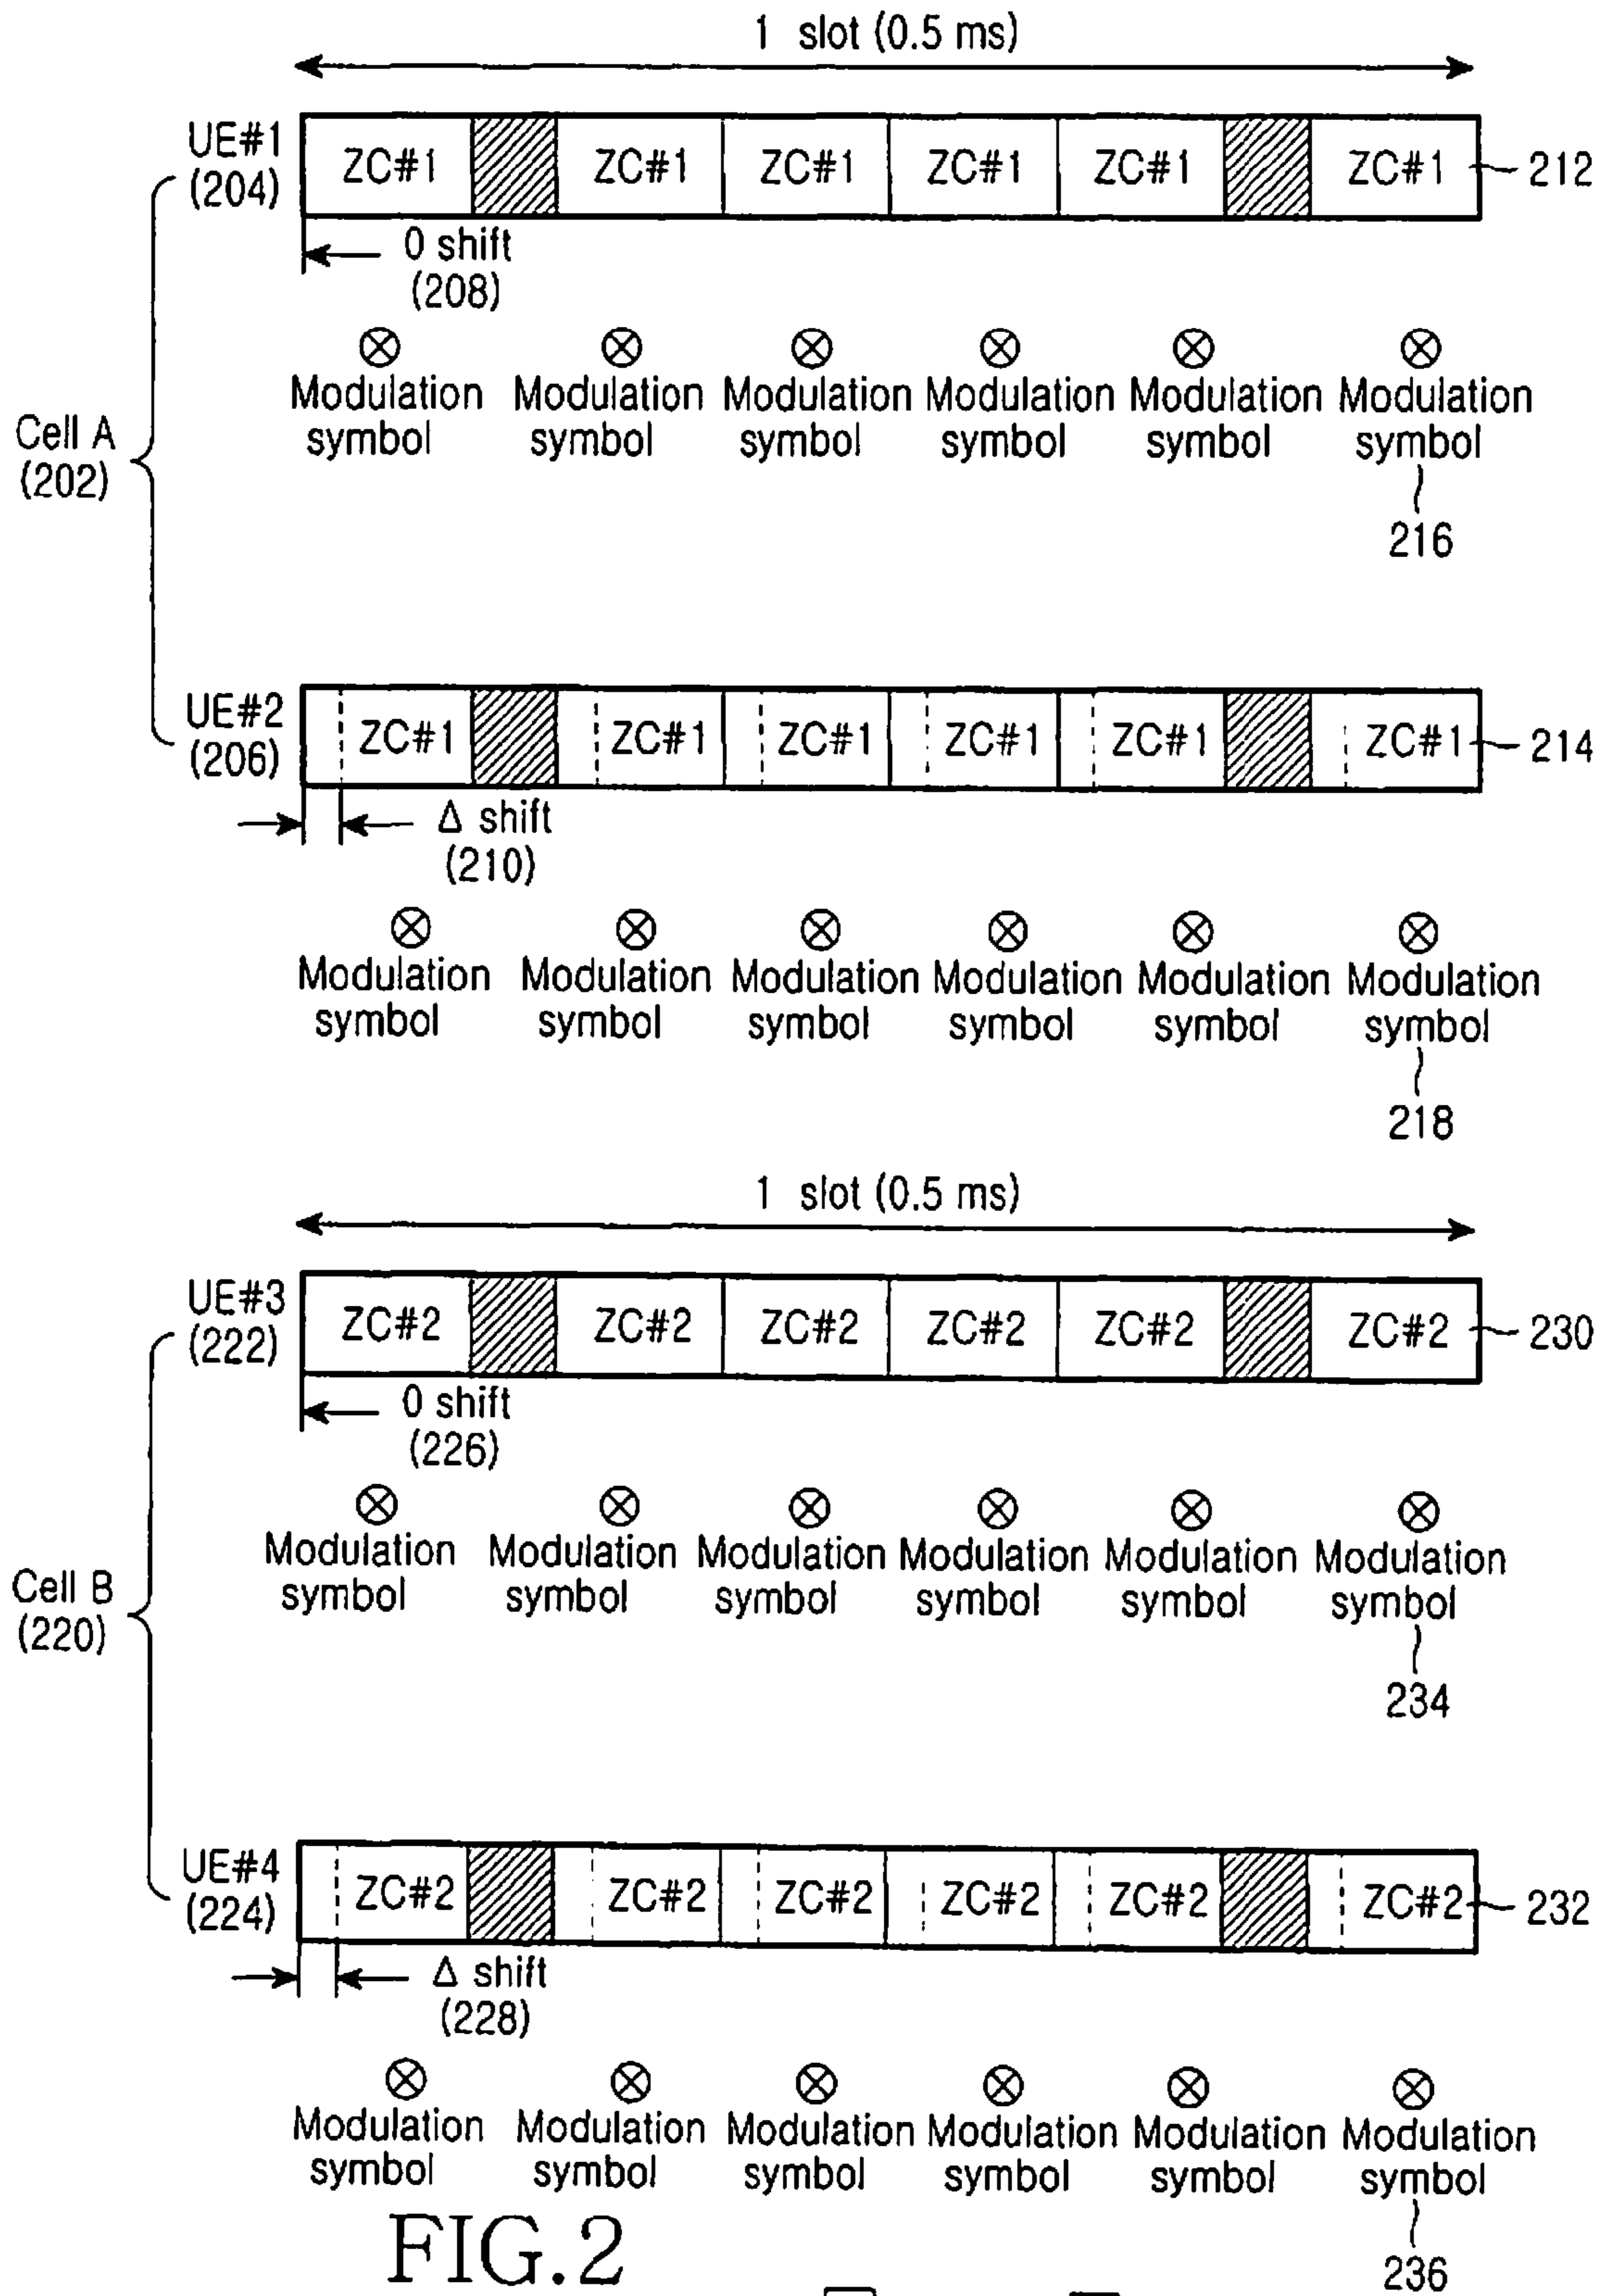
1 slot (0.5 ms)

UE#1 (204)

| ZC#1 | | ZC#1 | ZC#1 | ZC#1 | ZC#1 | | ZC#1 |
|---|---|---|---|---|---|---|---|

212

0 shift (208)

Cell A (202)

$\otimes$ Modulation symbol $\otimes$ Modulation symbol $\otimes$ Modulation symbol $\otimes$ Modulation symbol $\otimes$ Modulation symbol $\otimes$ Modulation symbol

216

UE#2 (206)

| ZC#1 | | ZC#1 | ZC#1 | ZC#1 | ZC#1 | | ZC#1 |
|---|---|---|---|---|---|---|---|

214

Δ shift (210)

$\otimes$ Modulation symbol $\otimes$ Modulation symbol $\otimes$ Modulation symbol $\otimes$ Modulation symbol $\otimes$ Modulation symbol $\otimes$ Modulation symbol

218

1 slot (0.5 ms)

UE#3 (222)

| ZC#2 | | ZC#2 | ZC#2 | ZC#2 | ZC#2 | | ZC#2 |
|---|---|---|---|---|---|---|---|

230

0 shift (226)

Cell B (220)

$\otimes$ Modulation symbol $\otimes$ Modulation symbol $\otimes$ Modulation symbol $\otimes$ Modulation symbol $\otimes$ Modulation symbol $\otimes$ Modulation symbol

234

UE#4 (224)

| ZC#2 | | ZC#2 | ZC#2 | ZC#2 | ZC#2 | | ZC#2 |
|---|---|---|---|---|---|---|---|

232

Δ shift (228)

$\otimes$ Modulation symbol $\otimes$ Modulation symbol $\otimes$ Modulation symbol $\otimes$ Modulation symbol $\otimes$ Modulation symbol $\otimes$ Modulation symbol

236

FIG.2